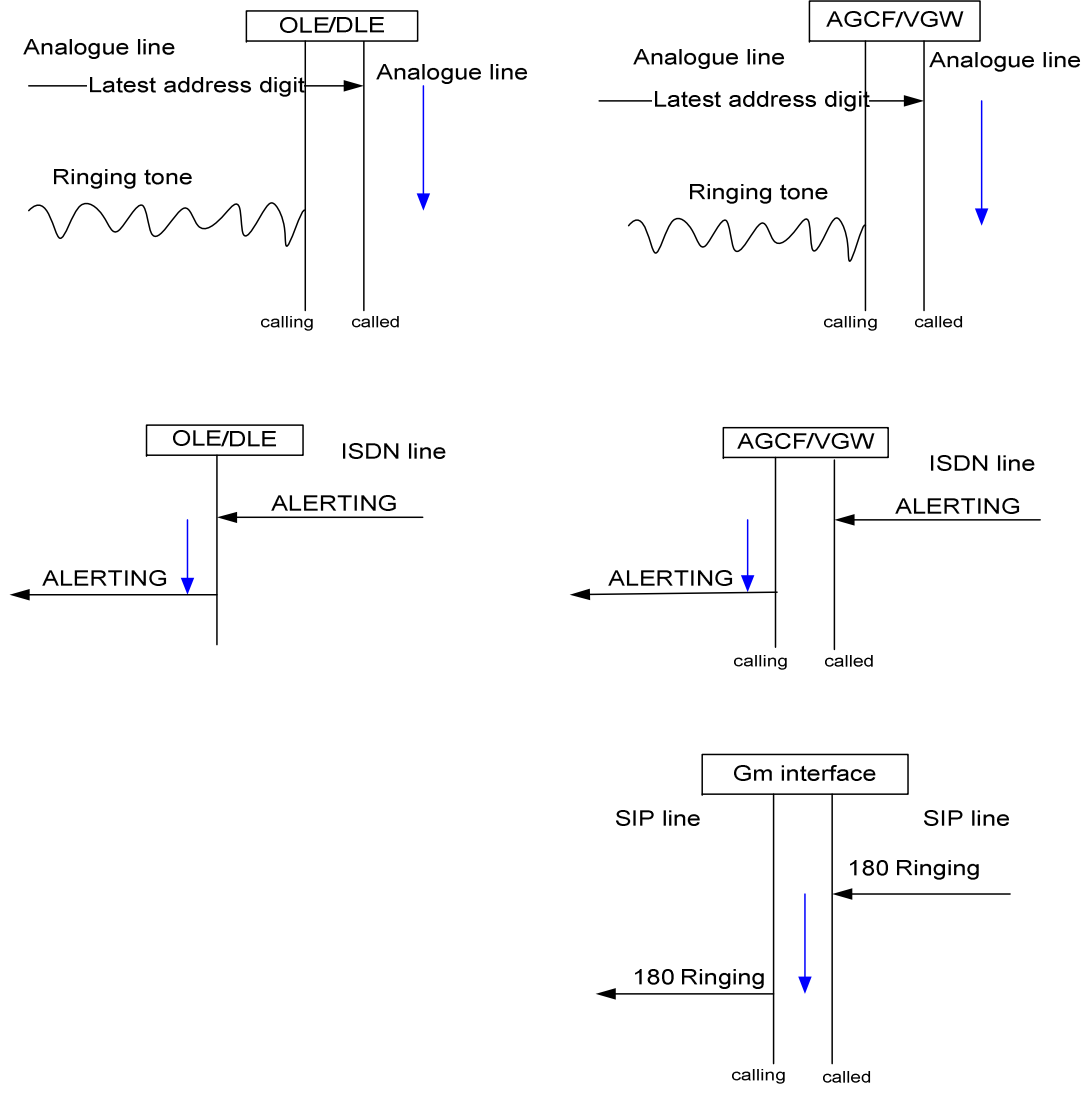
OLE/DLE
Analogue line
Latest address digit
Analogue line
Ringing tone
calling
called

AGCF/VGW
Analogue line
Latest address digit
Analogue line
Ringing tone
calling
called

OLE/DLE
ISDN line
ALERTING
ALERTING

AGCF/VGW
ISDN line
ALERTING
ALERTING
calling
called

Gm interface
SIP line
SIP line
180 Ringing
180 Ringing
calling
called